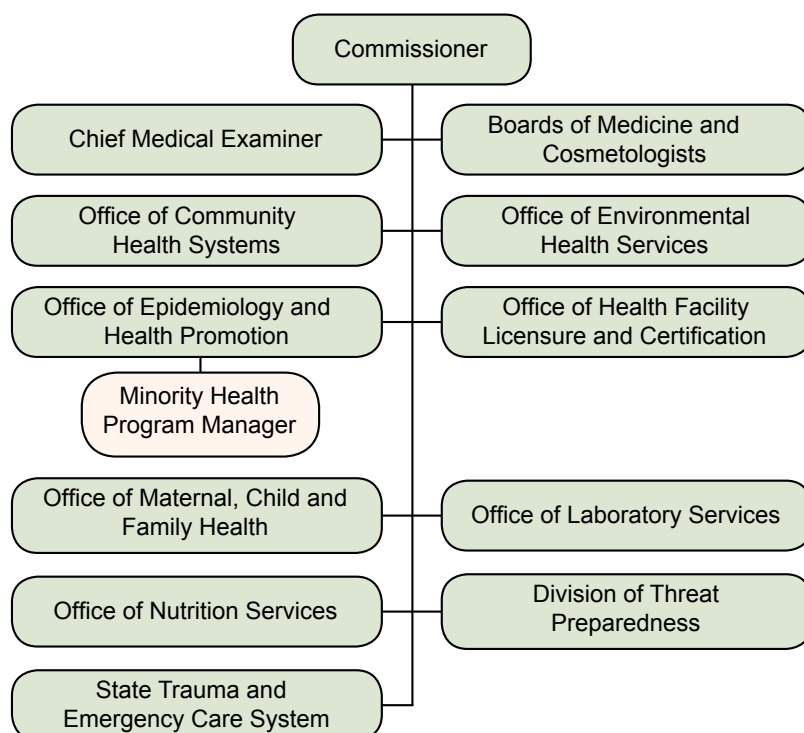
Commissioner

Chief Medical Examiner

Boards of Medicine and Cosmetologists

Office of Community Health Systems

Office of Environmental Health Services

Office of Epidemiology and Health Promotion

Office of Health Facility Licensure and Certification

Minority Health Program Manager

Office of Maternal, Child and Family Health

Office of Laboratory Services

Office of Nutrition Services

Division of Threat Preparedness

State Trauma and Emergency Care System